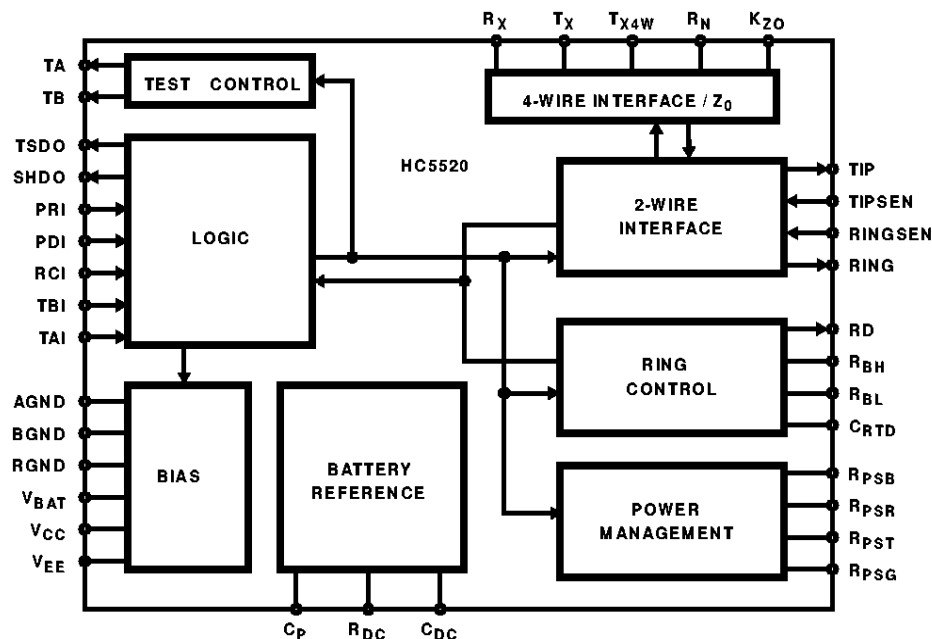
$R_X$ $T_X$ $T_{X4W}$ $R_N$ $K_{ZO}$

TA
TB
TEST CONTROL

4-WIRE INTERFACE / $Z_0$

TSDO
SHDO
PRI
PDI
RCI
TBI
TAI

LOGIC

HC5520

2-WIRE INTERFACE

TIP
TIPSEN
RINGSEN
RING

RING CONTROL

RD
$R_{BH}$
$R_{BL}$
$C_{RTD}$

AGND
BGND
RGND
$V_{BAT}$
$V_{CC}$
$V_{EE}$

BIAS

BATTERY REFERENCE

POWER MANAGEMENT

$R_{PSB}$
$R_{PSR}$
$R_{PST}$
$R_{PSG}$

$C_P$ $R_{DC}$ $C_{DC}$